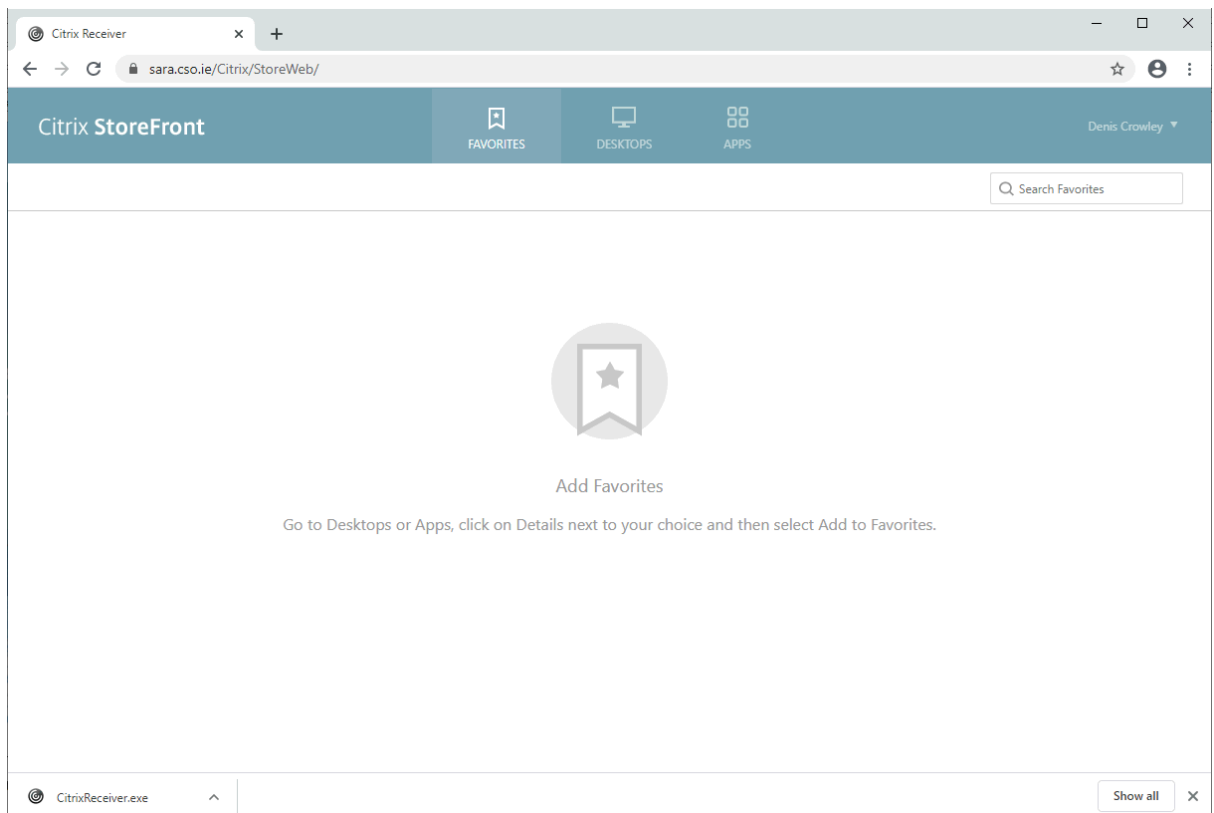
Citrix Receiver

sara.cso.ie/Citrix/StoreWeb/

Citrix StoreFront

FAVORITES

DESKTOPS

APPS

Denis Crowley

Search Favorites

Add Favorites

Go to Desktops or Apps, click on Details next to your choice and then select Add to Favorites.

CitrixReceiver.exe

Show all